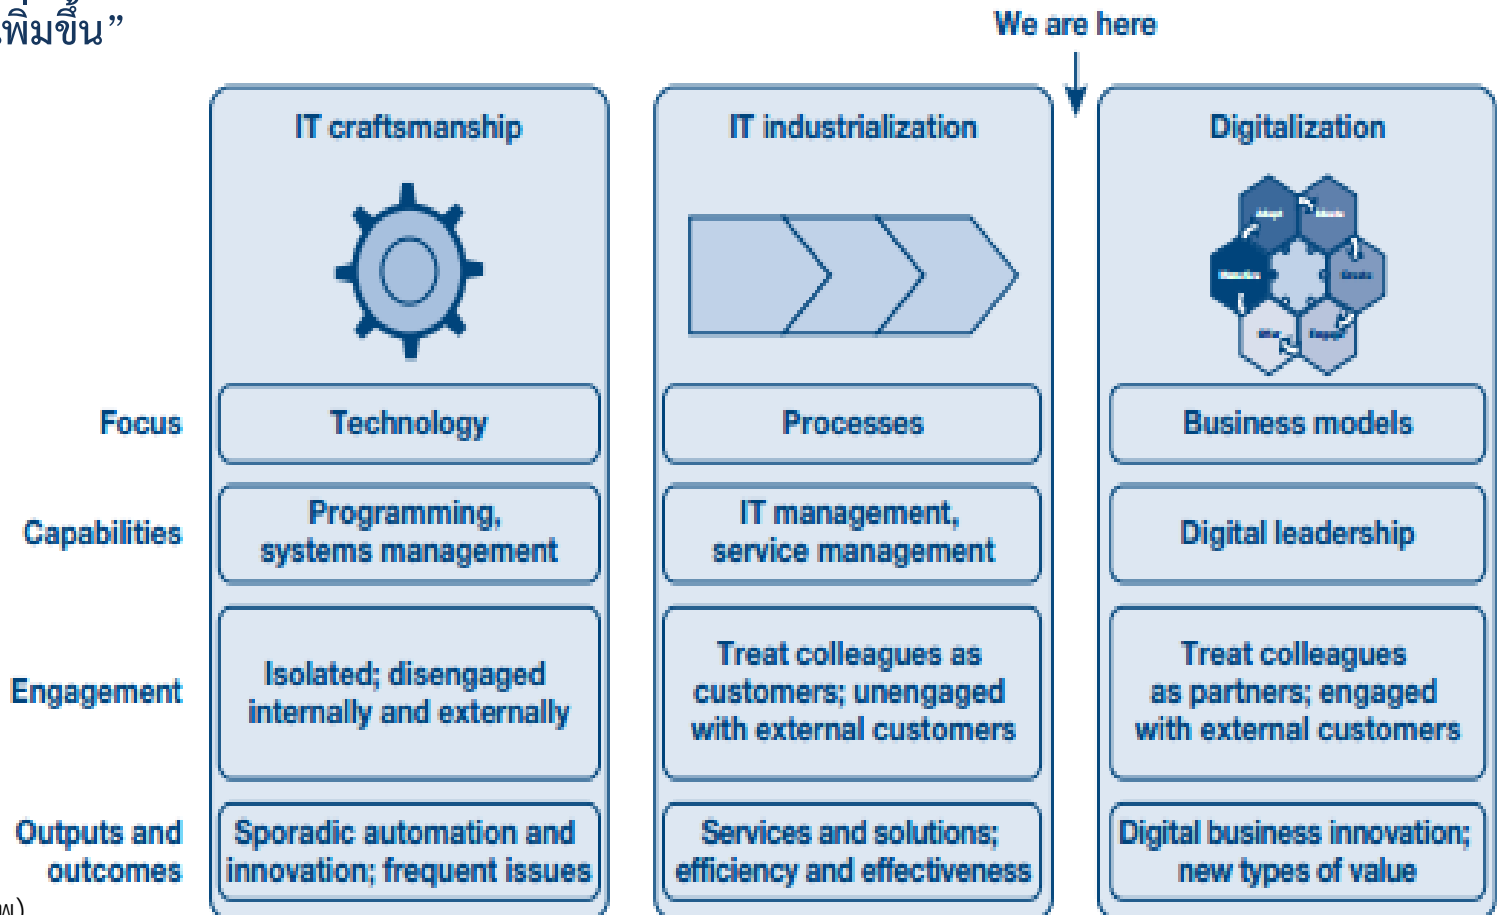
เพิ่มขึ้น”

We are here

IT craftsmanship

IT industrialization

Digitalization

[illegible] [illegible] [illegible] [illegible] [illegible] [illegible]

Focus | Technology | Processes | Business models

Capabilities | Programming, systems management | IT management, service management | Digital leadership

Engagement | Isolated; disengaged internally and externally | Treat colleagues as customers; unengaged with external customers | Treat colleagues as partners; engaged with external customers

Outputs and outcomes | Sporadic automation and innovation; frequent issues | Services and solutions; efficiency and effectiveness | Digital business innovation; new types of value

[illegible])